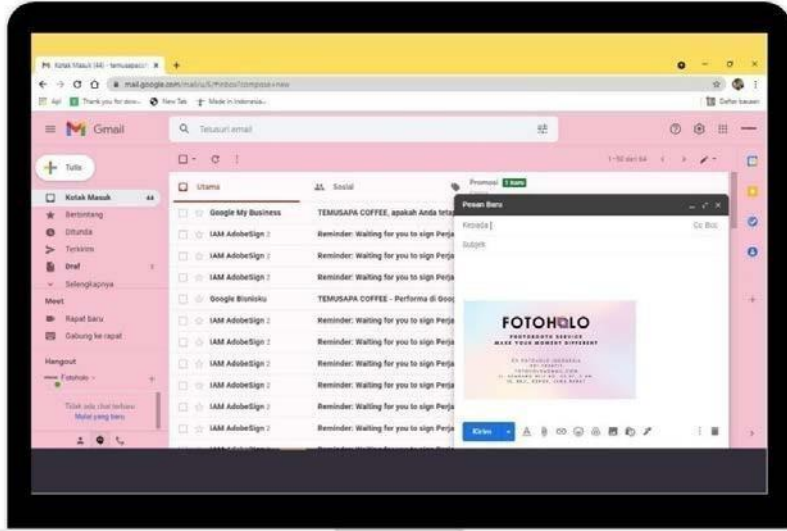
M Kotak Masuk (44) - temusapacc ×  +

mail.google.com/mail/u/0/#inbox?compose=new

Apl  Thank you for dow...  New Tab  Made in Indonesia...  Daftar bacaan

Gmail

Telusuri email

Tulis

Kotak Masuk 44
Berbintang
Ditunda
Terkirim
Draf
Selengkapnya

Meet
Rapat baru
Gabung ke rapat

Hangout
Fotoholo

Tidak ada chat terbaru
Mulai yang baru

1–50 dari 64

Utama
Sosial
Promosi 1 baru

| | |
|---|---|
| Google My Business | TEMUSAPA COFFEE, apakah Anda tetap |
| IAM AdobeSign 2 | Reminder: Waiting for you to sign Perja |
| IAM AdobeSign 2 | Reminder: Waiting for you to sign Perja |
| IAM AdobeSign 2 | Reminder: Waiting for you to sign Perja |
| Google Bisnisku | TEMUSAPA COFFEE - Performa di Goog |
| IAM AdobeSign 2 | Reminder: Waiting for you to sign Perja |
| IAM AdobeSign 2 | Reminder: Waiting for you to sign Perja |
| IAM AdobeSign 2 | Reminder: Waiting for you to sign Perja |
| IAM AdobeSign 2 | Reminder: Waiting for you to sign Perja |
| IAM AdobeSign 2 | Reminder: Waiting for you to sign Perja |

Pesan Baru

Kepada

Cc Bcc

Subjek

FOTOHOLO
PHOTOBOOTH SERVICE
MAKE YOUR MOMENT DIFFERENT
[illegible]

Kirim